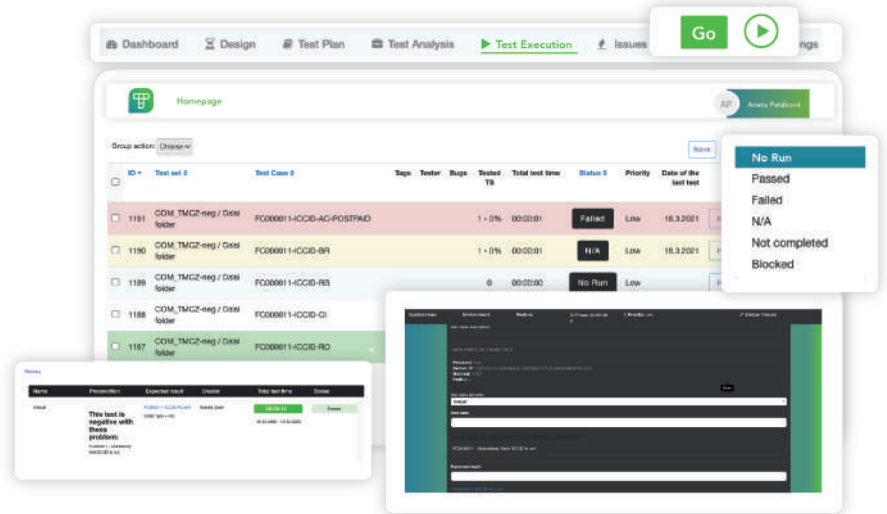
Dashboard Design Test Plan Test Analysis Test Execution Issues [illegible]ngs

Go

Homepage

AP Aneta Patáková

Group action: Choose

Save

| ID | Test set | Test Case | Tags | Tester | Bugs | Tested TS | Total test time | Status | Priority | Date of the last test |
|---|---|---|---|---|---|---|---|---|---|---|
| 1191 | COM_TMCZ-neg / Další folder | FC000011-ICCID-AC-POSTPAID | | | | 1 - 0% | 00:00:01 | Failed | Low | 16.3.2021 |
| 1190 | COM_TMCZ-neg / Další folder | FC000011-ICCID-BR | | | | 1 - 0% | 00:00:01 | N/A | Low | 16.3.2021 |
| 1189 | COM_TMCZ-neg / Další folder | FC000011-ICCID-RS | | | | 0 | 00:00:00 | No Run | Low | |
| 1188 | COM_TMCZ-neg / Další folder | FC000011-ICCID-CI | | | | | | | | |
| 1187 | COM_TMCZ-neg / Další folder | FC000011-ICCID-RO | | | | | | | | |

No Run
Passed
Failed
N/A
Not completed
Blocked

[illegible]

| Name | Precondition | Expected result | Creator | Total test time | Status |
|---|---|---|---|---|---|
| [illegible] | This test is negative with thees problem: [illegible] | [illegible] | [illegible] | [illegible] | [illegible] |

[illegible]